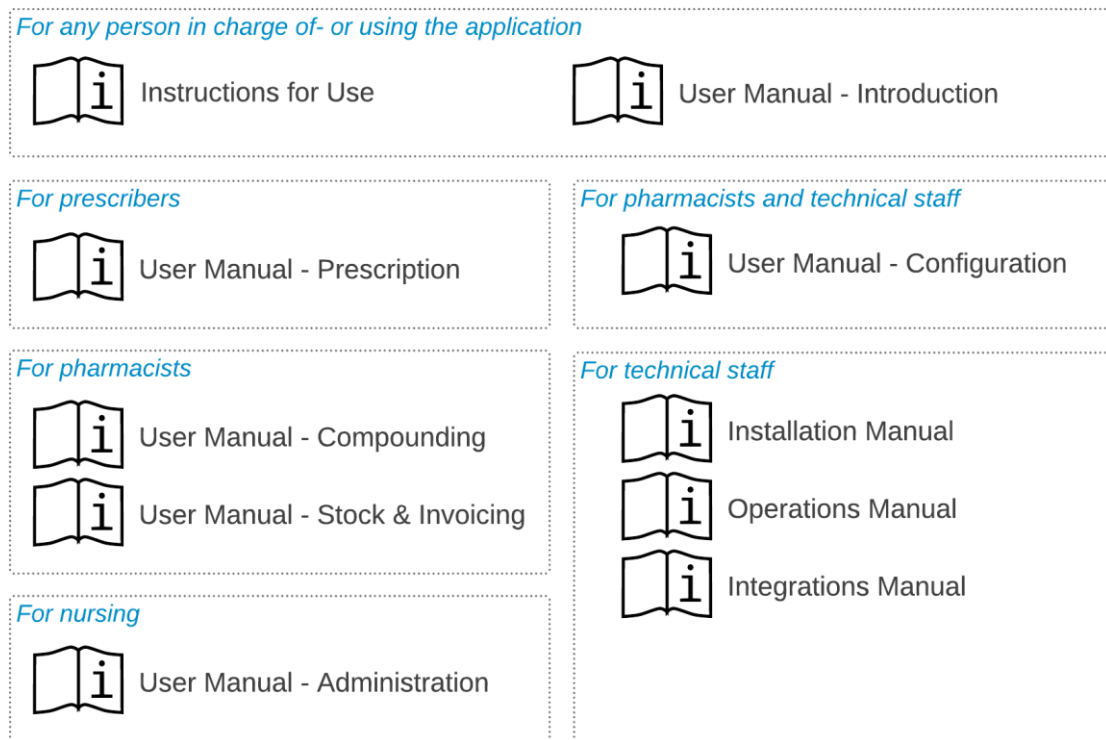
For any person in charge of- or using the application

Instructions for Use

User Manual - Introduction

For prescribers

User Manual - Prescription

For pharmacists and technical staff

User Manual - Configuration

For pharmacists

User Manual - Compounding

User Manual - Stock & Invoicing

For technical staff

Installation Manual

Operations Manual

Integrations Manual

For nursing

User Manual - Administration